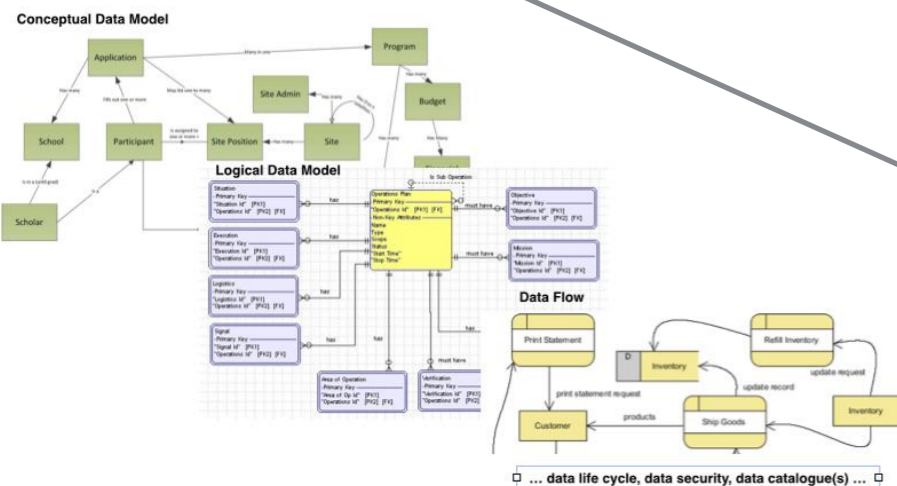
Conceptual Data Model

Application

Program

Site Admin

Budget

School

Participant

Site Position

Site

Scholar

Logical Data Model

Situation
-Primary Key
"Situation Id" [PK1]
"Operations Id" [PK2] [FK]

Execution
-Primary Key
"Execution Id" [PK1]
"Operations Id" [PK2] [FK]

Logistics
-Primary Key
"Logistics Id" [PK1]
"Operations Id" [PK2] [FK]

Signal
-Primary Key
"Signal Id" [PK1]
"Operations Id" [PK2] [FK]

Operations Plan
Primary Key
"Operations Id" [PK1] [FK]
Non-Key Attributes
Name
Type
Scope
Status
"Start Time"
"Stop Time"

Is Sub Operation

Objective
-Primary Key
"Objective Id" [PK1]
"Operations Id" [PK2] [FK]

Mission
-Primary Key
"Mission Id" [PK1]
"Operations Id" [PK2] [FK]

Area of Operation
-Primary Key
"Area of Op Id" [PK1]
"Operations Id" [PK2] [FK]

Verification
-Primary Key
"Verification Id" [PK1]
"Operations Id" [PK2] [FK]

has
has
has
has
has
must have
must have
must have

Data Flow

Print Statement

D Inventory

Refill Inventory

update request

update record

print statement request

products

Customer

Ship Goods

Inventory

... data life cycle, data security, data catalogue(s) ...